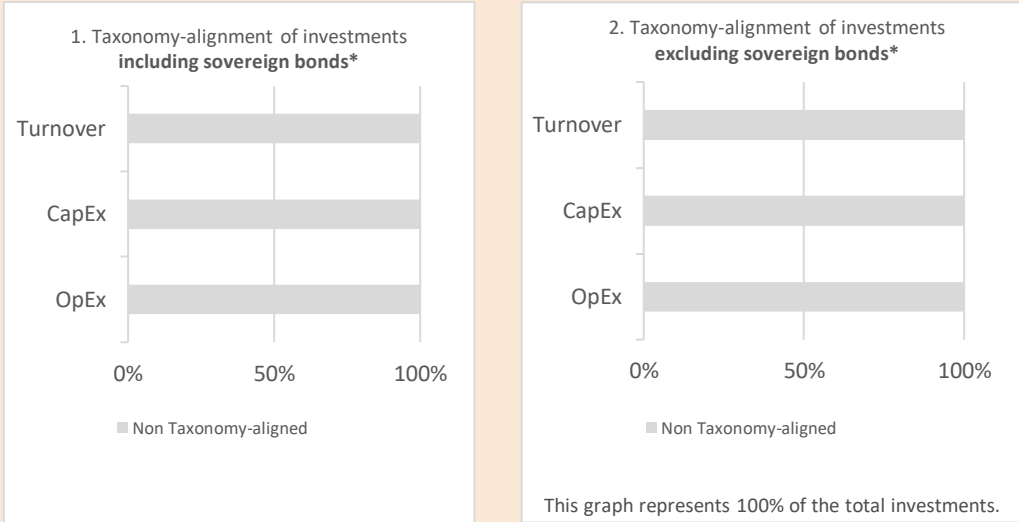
1. Taxonomy-alignment of investments **including sovereign bonds\***

Turnover

CapEx

OpEx

0%

50%

100%

Non Taxonomy-aligned

2. Taxonomy-alignment of investments **excluding sovereign bonds\***

Turnover

CapEx

OpEx

0%

50%

100%

Non Taxonomy-aligned

This graph represents 100% of the total investments.